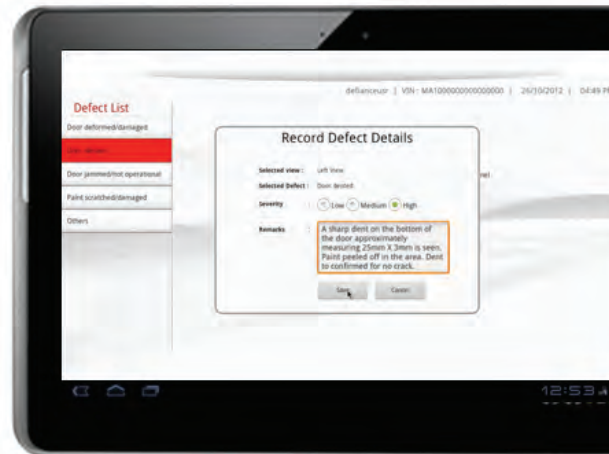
defianceusr | VIN : MA1000000000000000 | 26/10/2012 | 04:49 P

Defect List

Door deformed/damaged

Door dented

Door jammed/not operational

Paint scratched/damaged

Others

Record Defect Details

Selected view : Left View

Selected Defect : Door dented

Severity : Low Medium High

Remarks : A sharp dent on the bottom of the door approximately measuring 25mm X 3mm is seen. Paint peeled off in the area. Dent to confirmed for no crack.

Save Cancel

12:53